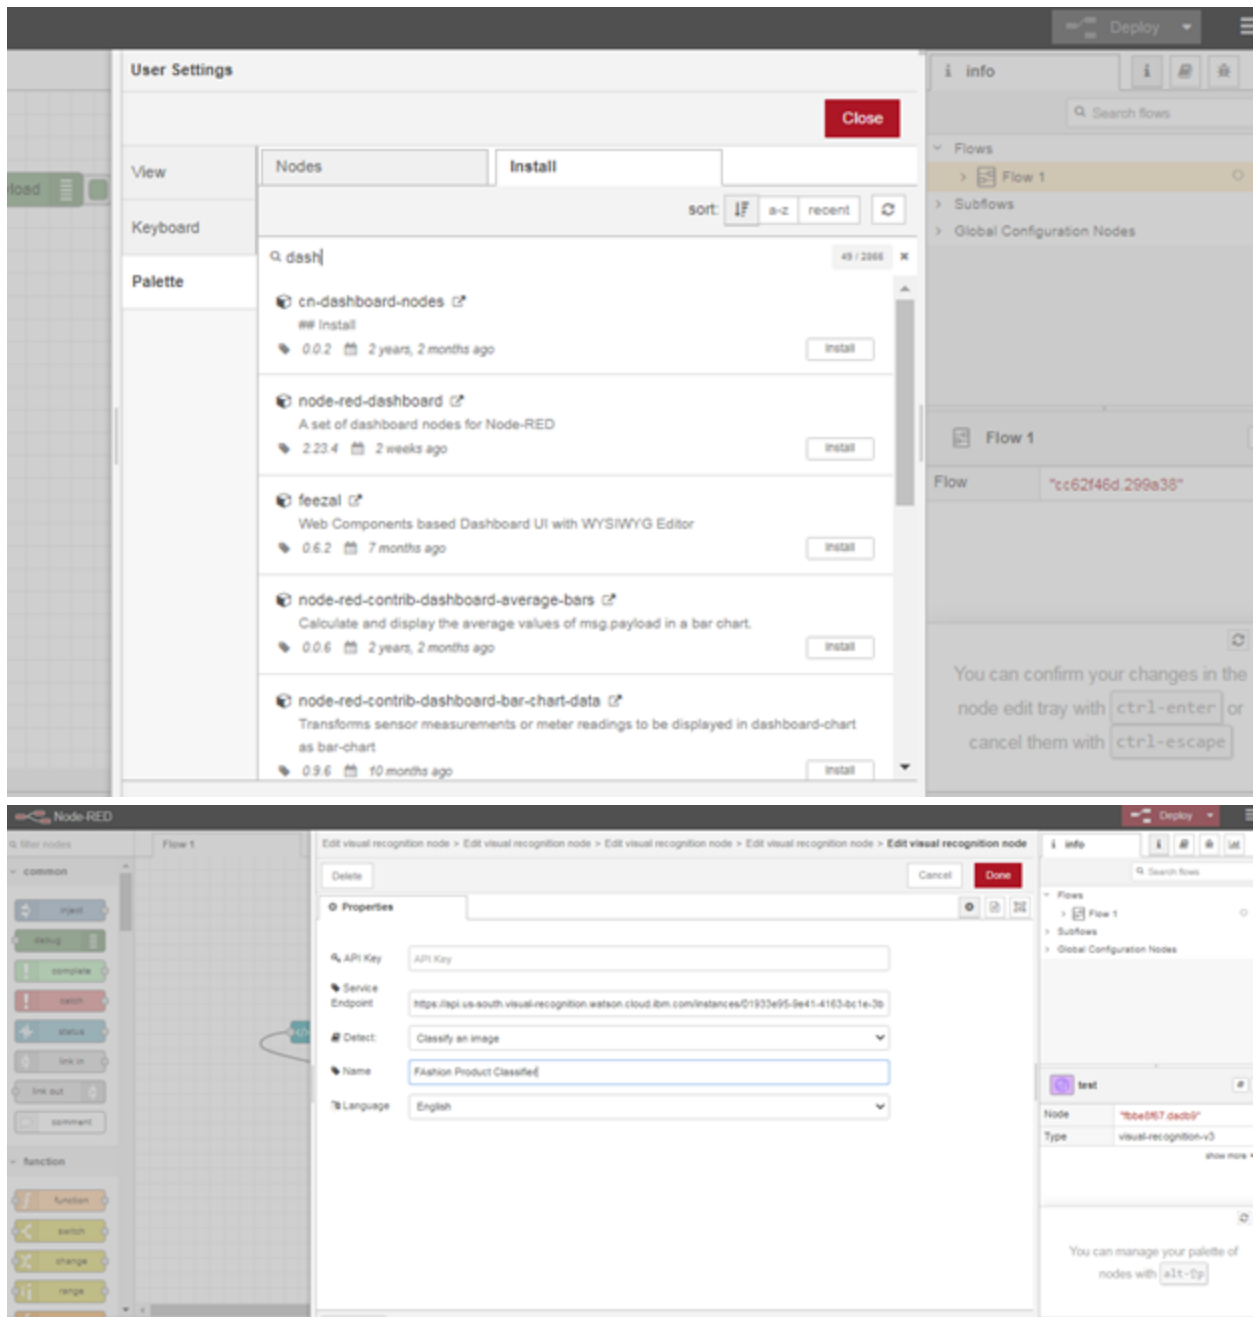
Deploy

User Settings

Close

View

Keyboard

Palette

Nodes

Install

sort: a-z recent

dash

49 / 2066

cn-dashboard-nodes

## Install

0.0.2 2 years, 2 months ago

install

node-red-dashboard

A set of dashboard nodes for Node-RED

2.23.4 2 weeks ago

install

feezal

Web Components based Dashboard UI with WYSIWYG Editor

0.6.2 7 months ago

install

node-red-contrib-dashboard-average-bars

Calculate and display the average values of msg.payload in a bar chart.

0.0.6 2 years, 2 months ago

install

node-red-contrib-dashboard-bar-chart-data

Transforms sensor measurements or meter readings to be displayed in dashboard-chart as bar-chart.

0.9.6 10 months ago

install

info

Search flows

Flows

Flow 1

Subflows

Global Configuration Nodes

Flow 1

Flow "cc62f46d.299a38"

You can confirm your changes in the node edit tray with ctrl-enter or cancel them with ctrl-escape

Node-RED

Deploy

filter nodes

common

inject

debug

complete

catch

status

link in

link out

comment

function

function

switch

change

range

Flow 1

Edit visual recognition node > Edit visual recognition node > Edit visual recognition node > Edit visual recognition node > Edit visual recognition node

Delete

Cancel

Done

Properties

API Key

API Key

Service Endpoint

https://api.us-south.visual-recognition.watson.cloud.ibm.com/instances/01933e95-9e41-4163-bc1e-3b

Detect

Classify an image

Name

FAshion Product Classifier

Language

English

info

Search flows

Flows

Flow 1

Subflows

Global Configuration Nodes

test

Node "fbbe0f67.dadb9"

Type visual-recognition-v3

show more

You can manage your palette of nodes with alt-fp